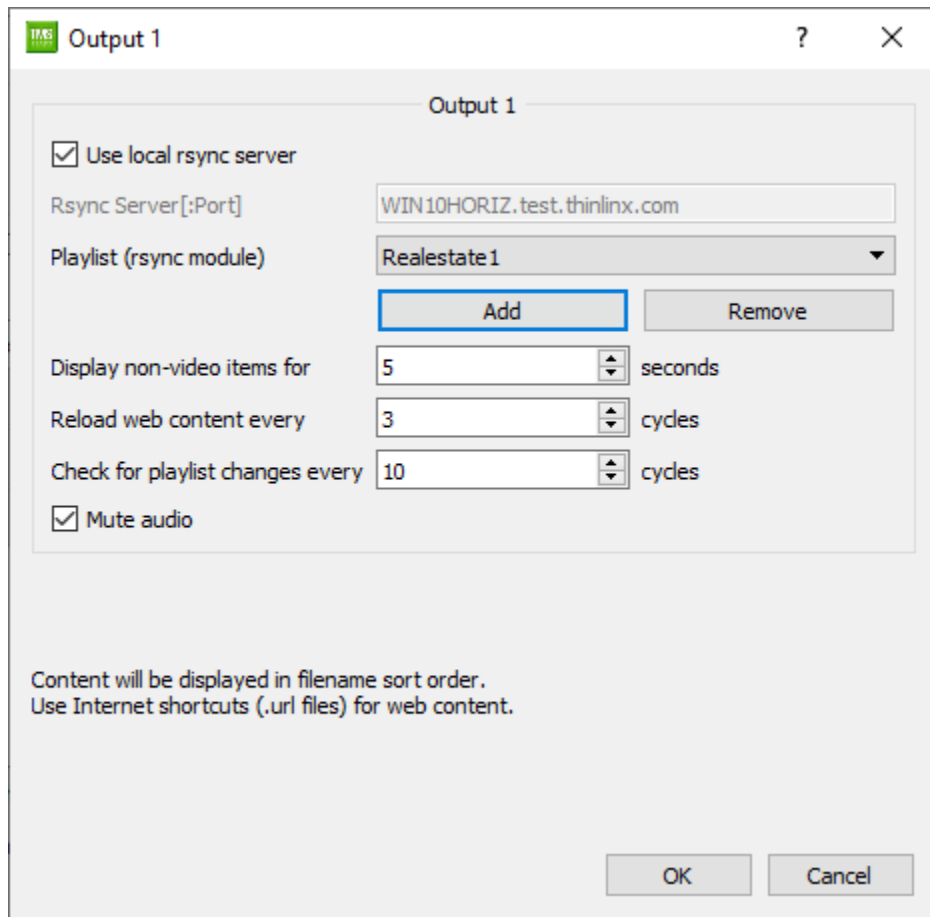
Output 1

?

Output 1

Use local rsync server

Rsync Server[:Port] WIN10HORIZ.test.thinlinx.com

Playlist (rsync module) Realestate1

Add

Remove

Display non-video items for 5 seconds

Reload web content every 3 cycles

Check for playlist changes every 10 cycles

Mute audio

Content will be displayed in filename sort order.
Use Internet shortcuts (.url files) for web content.

OK

Cancel